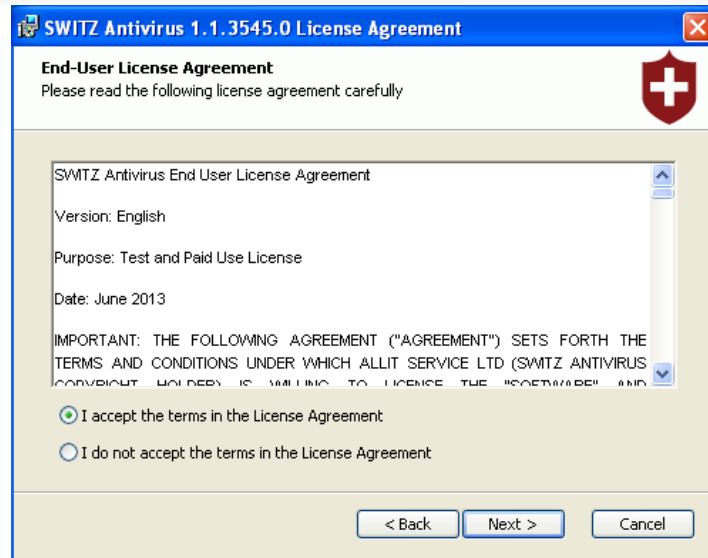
SWITZ Antivirus 1.1.3545.0 License Agreement

End-User License Agreement
Please read the following license agreement carefully

SWITZ Antivirus End User License Agreement

Version: English

Purpose: Test and Paid Use License

Date: June 2013

IMPORTANT: THE FOLLOWING AGREEMENT ("AGREEMENT") SETS FORTH THE TERMS AND CONDITIONS UNDER WHICH ALLIT SERVICE LTD (SWITZ ANTIVIRUS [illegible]

I accept the terms in the License Agreement

I do not accept the terms in the License Agreement

< Back
Next >
Cancel